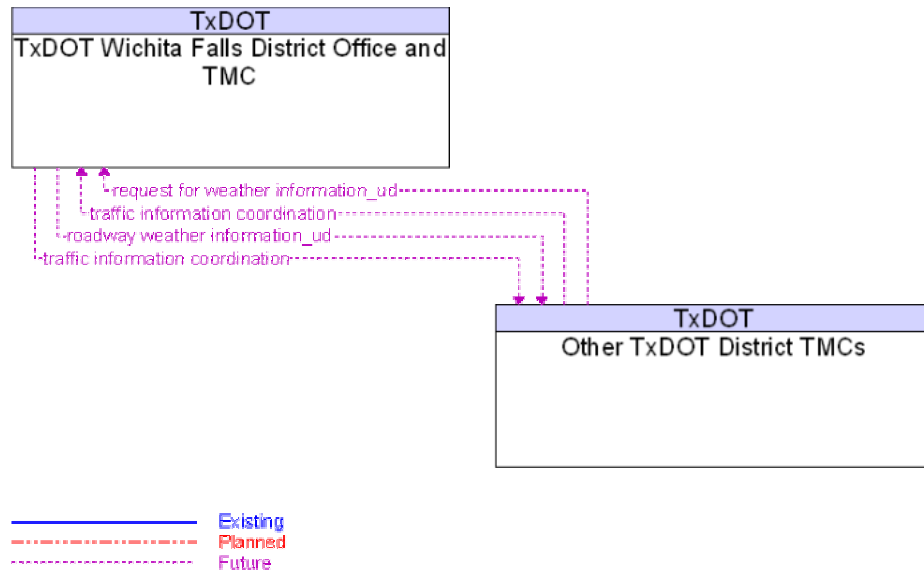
TxDOT
TxDOT Wichita Falls District Office and TMC

request for weather information_ud
traffic information coordination
roadway weather information_ud
traffic information coordination

TxDOT
Other TxDOT District TMCs

Existing
Planned
Future